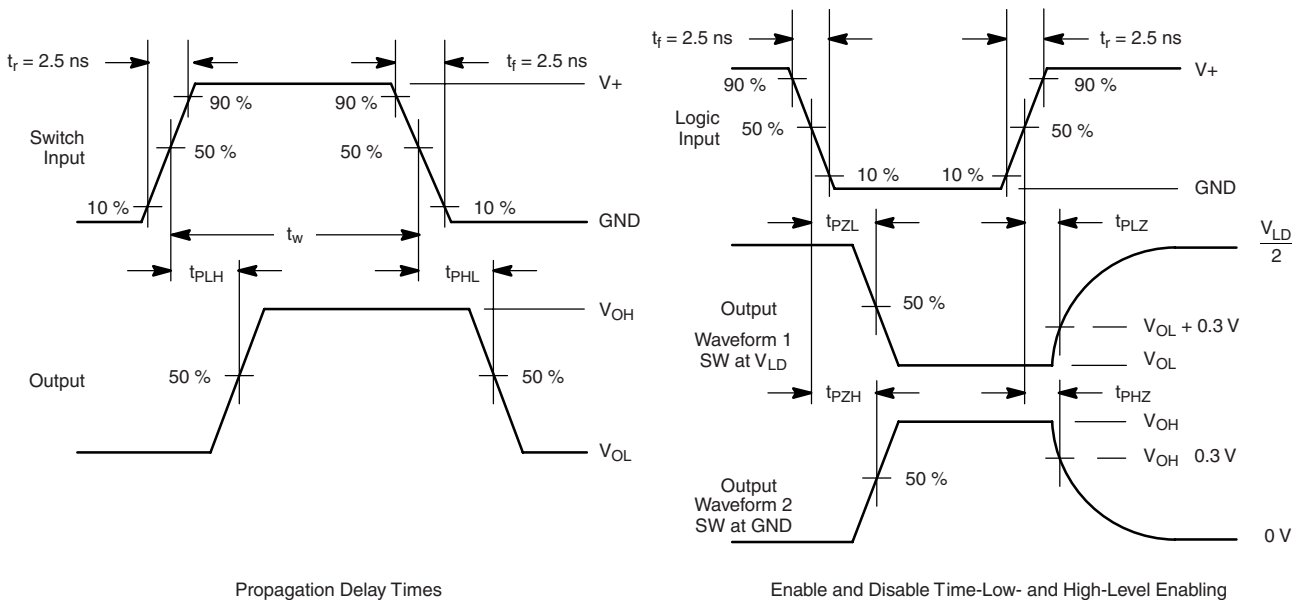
$t_r$ = 2.5 ns

$t_f$ = 2.5 ns

90 %

90 %

V+

Switch Input

50 %

50 %

10 %

10 %

GND

$t_w$

$t_{PLH}$

$t_{PHL}$

$V_{OH}$

Output

50 %

50 %

$V_{OL}$

Propagation Delay Times

$t_f$ = 2.5 ns

$t_r$ = 2.5 ns

90 %

90 %

V+

Logic Input

50 %

50 %

10 %

10 %

GND

$t_{PZL}$

$t_{PLZ}$

$\frac{V_{LD}}{2}$

Output Waveform 1 SW at $V_{LD}$

50 %

$V_{OL}$ + 0.3 V

$V_{OL}$

$t_{PZH}$

$t_{PHZ}$

$V_{OH}$

$V_{OH}$ 0.3 V

50 %

Output Waveform 2 SW at GND

0 V

Enable and Disable Time-Low- and High-Level Enabling